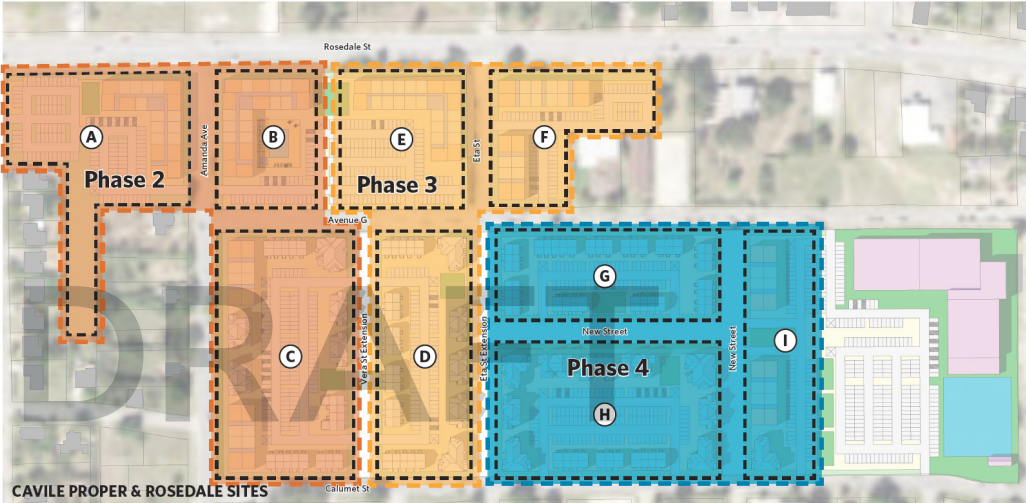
Rosedale St

A

B

E

F

Amanda Ave

Eta St

Phase 2

Phase 3

Avenue G

G

New Street

C

D

Vera St Extension

Eta St Extension

Phase 4

New Street

I

H

DRAFT

CAVILE PROPER & ROSEDALE SITES

Calumet St